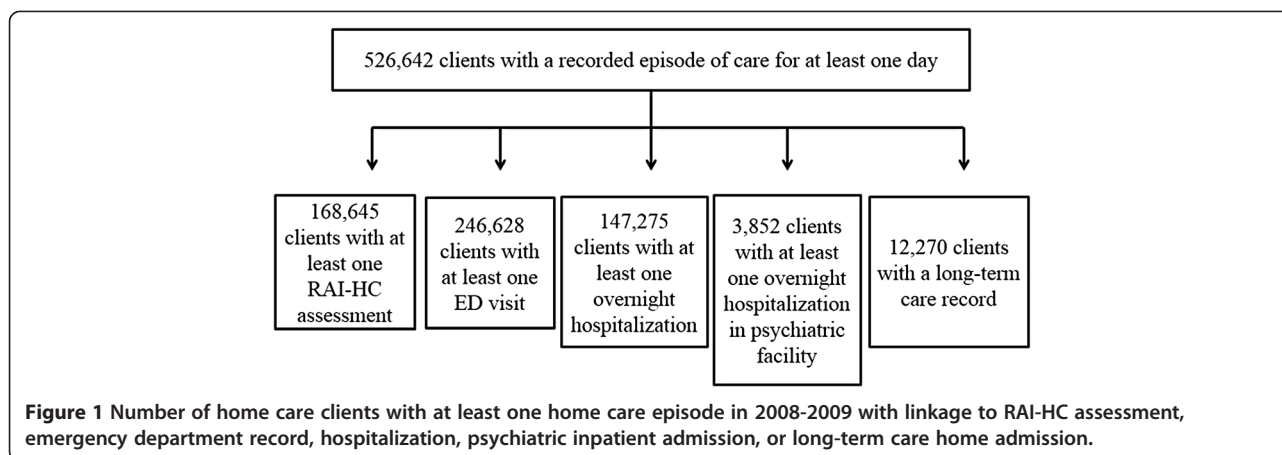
526,642 clients with a recorded episode of care for at least one day

168,645 clients with at least one RAI-HC assessment

246,628 clients with at least one ED visit

147,275 clients with at least one overnight hospitalization

3,852 clients with at least one overnight hospitalization in psychiatric facility

12,270 clients with a long-term care record

**Figure 1** Number of home care clients with at least one home care episode in 2008-2009 with linkage to RAI-HC assessment, emergency department record, hospitalization, psychiatric inpatient admission, or long-term care home admission.